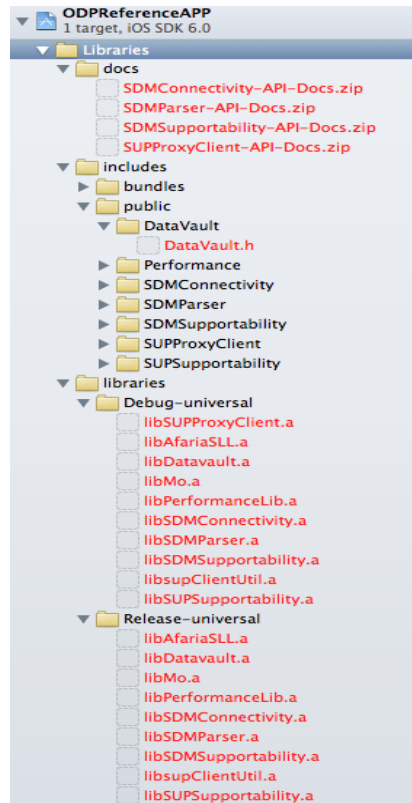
ODPReferenceAPP
1 target, iOS SDK 6.0

Libraries
docs
SDMConnectivity-API-Docs.zip
SDMParser-API-Docs.zip
SDMSupportability-API-Docs.zip
SUPProxyClient-API-Docs.zip
includes
bundles
public
DataVault
DataVault.h
Performance
SDMConnectivity
SDMParser
SDMSupportability
SUPProxyClient
SUPSupportability
libraries
Debug-universal
libSUPProxyClient.a
libAfariaSLL.a
libDatavault.a
libMo.a
libPerformanceLib.a
libSDMConnectivity.a
libSDMParser.a
libSDMSupportability.a
libsupClientUtil.a
libSUPSupportability.a
Release-universal
libAfariaSLL.a
libDatavault.a
libMo.a
libPerformanceLib.a
libSDMConnectivity.a
libSDMParser.a
libSDMSupportability.a
libsupClientUtil.a
libSUPSupportability.a